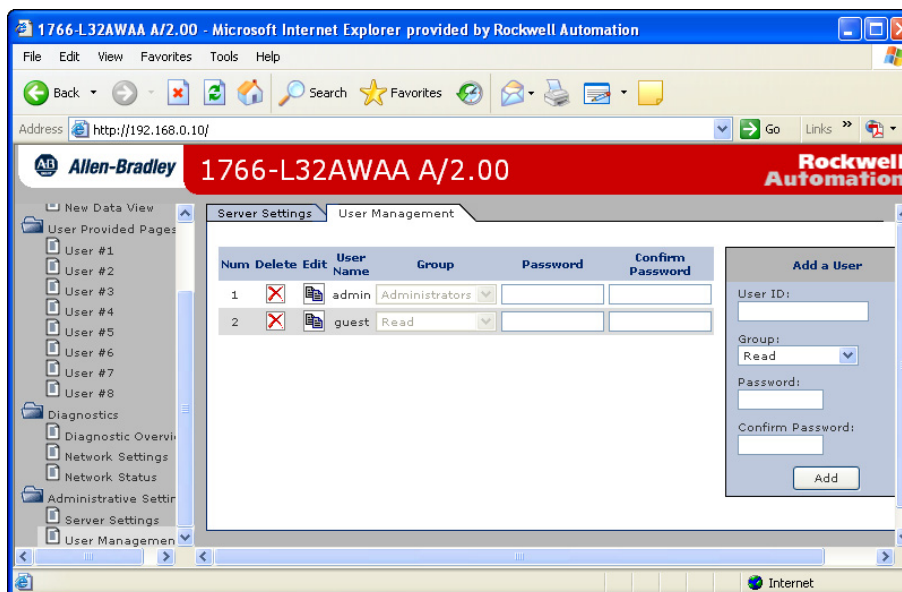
1766-L32AWAA A/2.00 - Microsoft Internet Explorer provided by Rockwell Automation

File Edit View Favorites Tools Help

Back Search Favorites

Address http://192.168.0.10/ Go Links »

Allen-Bradley 1766-L32AWAA A/2.00 Rockwell Automation

New Data View
User Provided Pages
User #1
User #2
User #3
User #4
User #5
User #6
User #7
User #8
Diagnostics
Diagnostic Overvi
Network Settings
Network Status
Administrative Settir
Server Settings
User Managemen

Server Settings | User Management

| Num | Delete | Edit | User Name | Group | Password | Confirm Password |
|---|---|---|---|---|---|---|
| 1 | | | admin | Administrators | | |
| 2 | | | guest | Read | | |

Add a User

User ID:

Group:
Read

Password:

Confirm Password:

Add

Internet